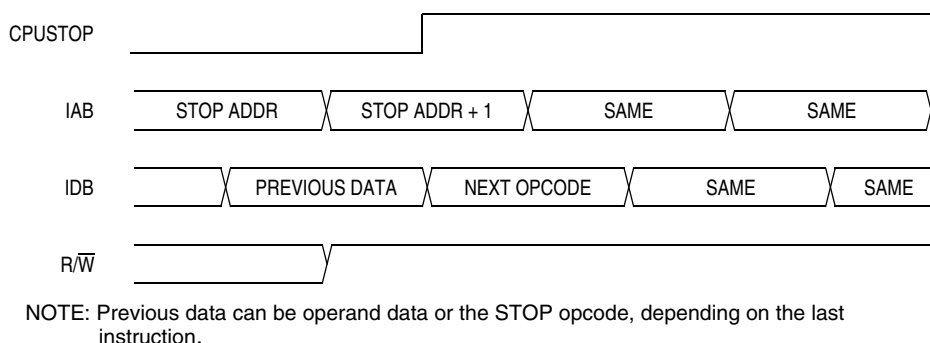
CPUSTOP

IAB STOP ADDR STOP ADDR + 1 SAME SAME

IDB PREVIOUS DATA NEXT OPCODE SAME SAME

$R/\overline{W}$

NOTE: Previous data can be operand data or the STOP opcode, depending on the last instruction.